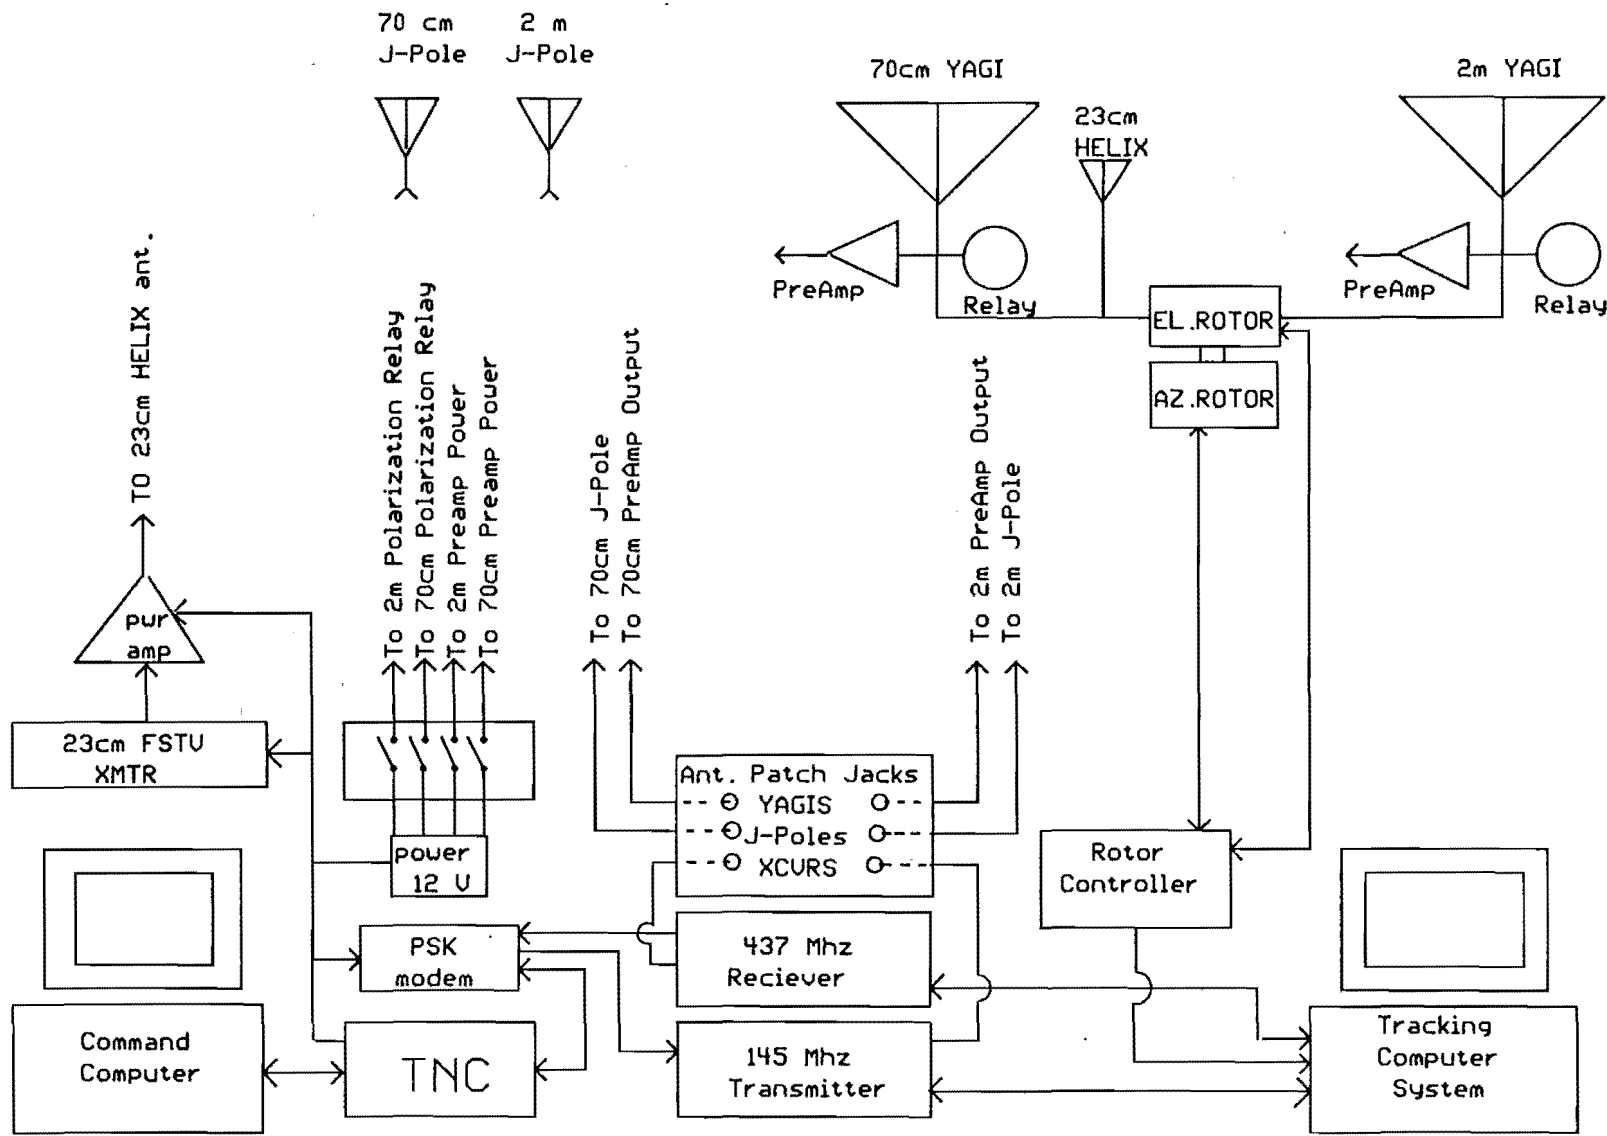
70 cm J-Pole

2 m J-Pole

70cm YAGI

23cm HELIX

2m YAGI

PreAmp

Relay

PreAmp

Relay

EL.ROTOR

AZ.ROTOR

TO 23cm HELIX ant.

To 2m Polarization Relay
To 70cm Polarization Relay
To 2m Preamp Power
To 70cm Preamp Power

To 70cm J-Pole
To 70cm PreAmp Output

To 2m PreAmp Output
To 2m J-Pole

pwr amp

23cm FSTV XMTR

power 12 V

Ant. Patch Jacks
YAGIS
J-Poles
XCVRS

Rotor Controller

PSK modem

437 Mhz Reciever

145 Mhz Transmitter

Command Computer

TNC

Tracking Computer System